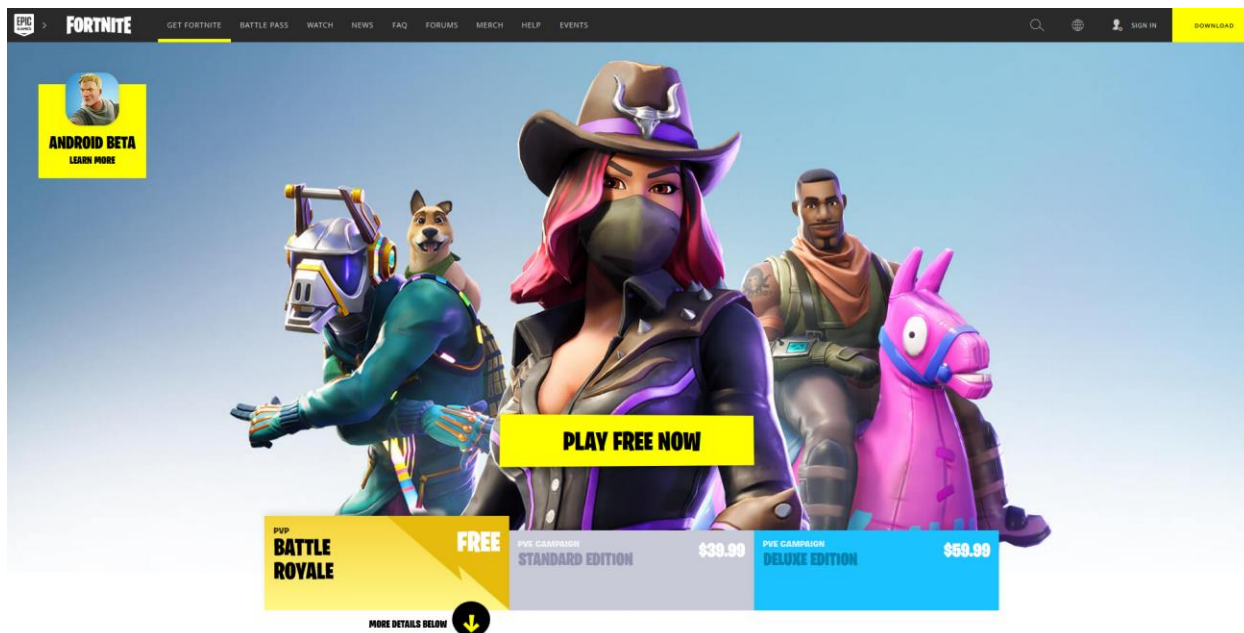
EPIC GAMES > FORTNITE GET FORTNITE BATTLE PASS WATCH NEWS FAQ FORUMS MERCH HELP EVENTS SIGN IN DOWNLOAD

ANDROID BETA
LEARN MORE

PLAY FREE NOW

PVP
BATTLE ROYALE
FREE

PVE CAMPAIGN
STANDARD EDITION
$39.99

PVE CAMPAIGN
DELUXE EDITION
$59.99

MORE DETAILS BELOW